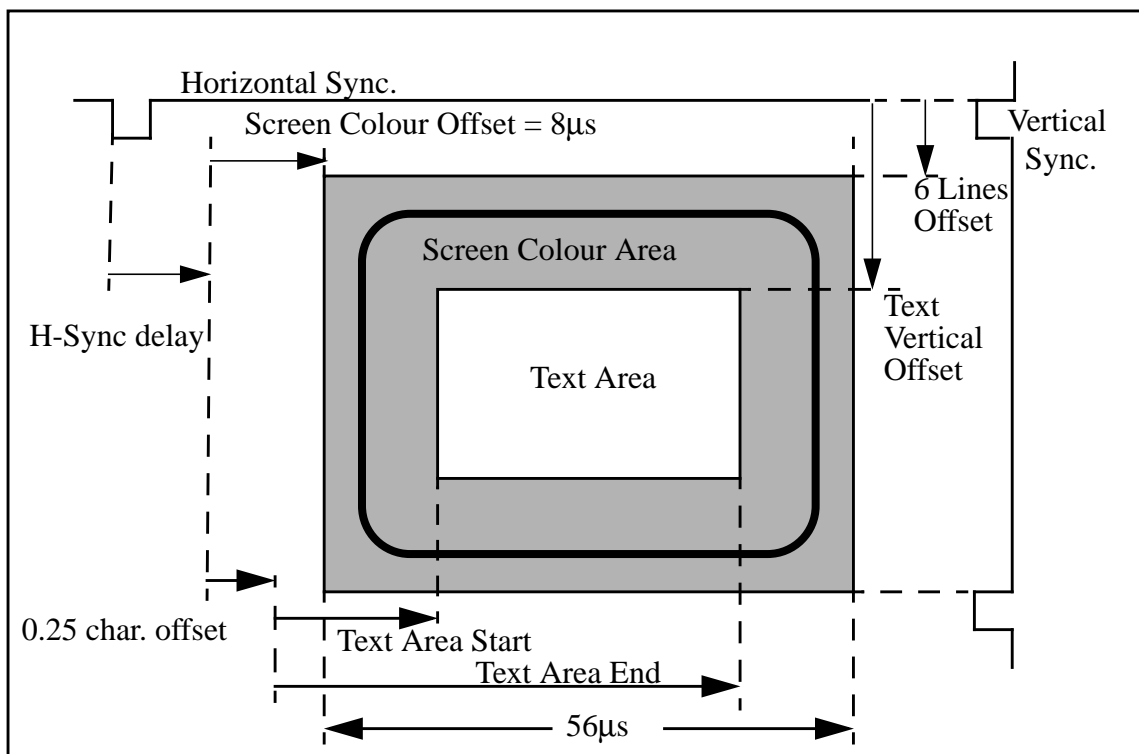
Horizontal Sync.

Screen Colour Offset = 8µs

Vertical Sync.

6 Lines Offset

Screen Colour Area

Text Vertical Offset

H-Sync delay

Text Area

0.25 char. offset

Text Area Start

Text Area End

56µs